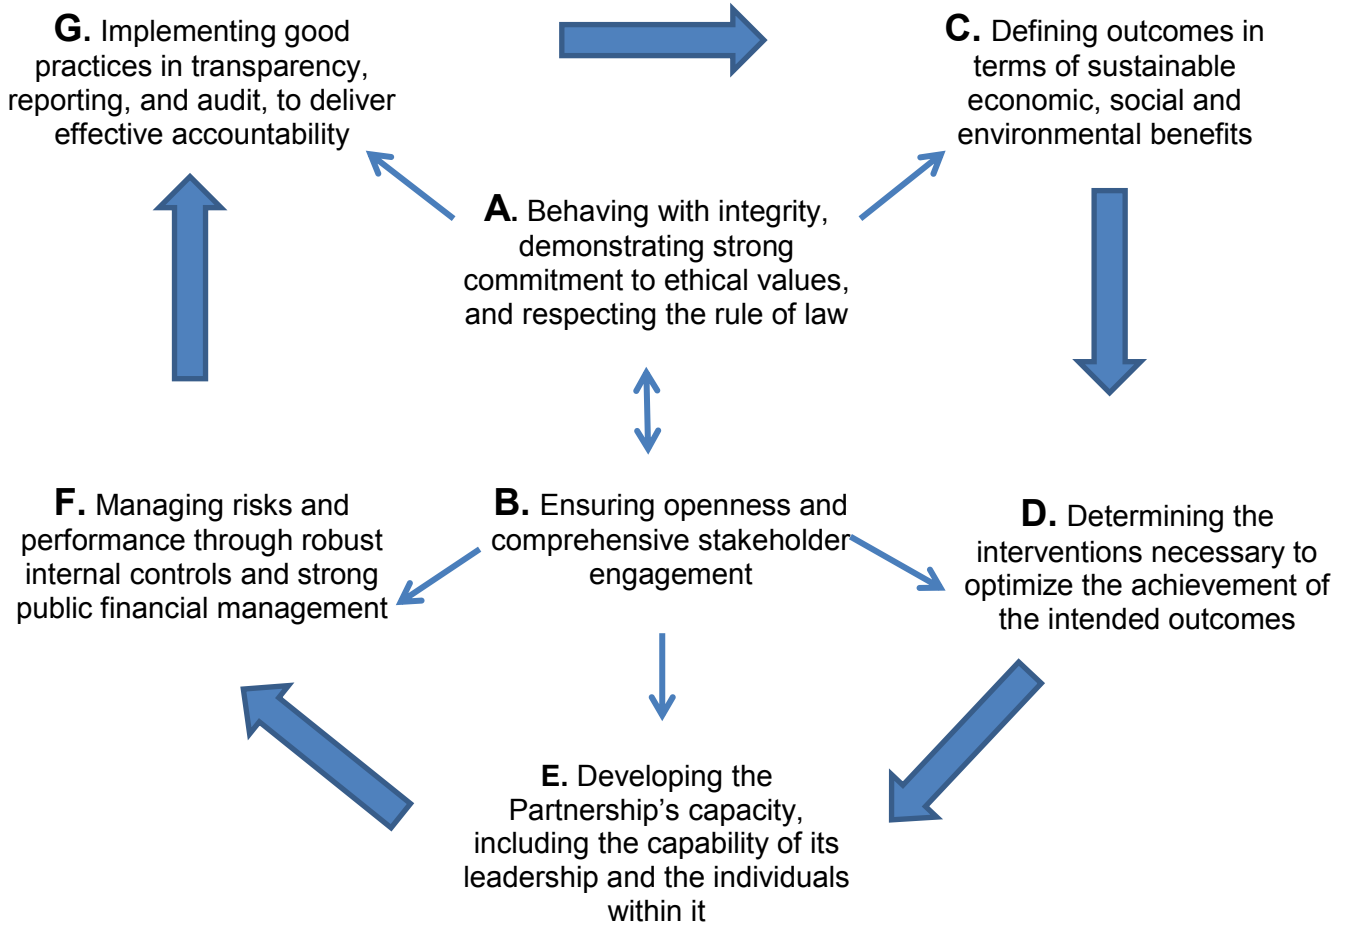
G. Implementing good practices in transparency, reporting, and audit, to deliver effective accountability

C. Defining outcomes in terms of sustainable economic, social and environmental benefits

A. Behaving with integrity, demonstrating strong commitment to ethical values, and respecting the rule of law

B. Ensuring openness and comprehensive stakeholder engagement

F. Managing risks and performance through robust internal controls and strong public financial management

D. Determining the interventions necessary to optimize the achievement of the intended outcomes

E. Developing the Partnership's capacity, including the capability of its leadership and the individuals within it